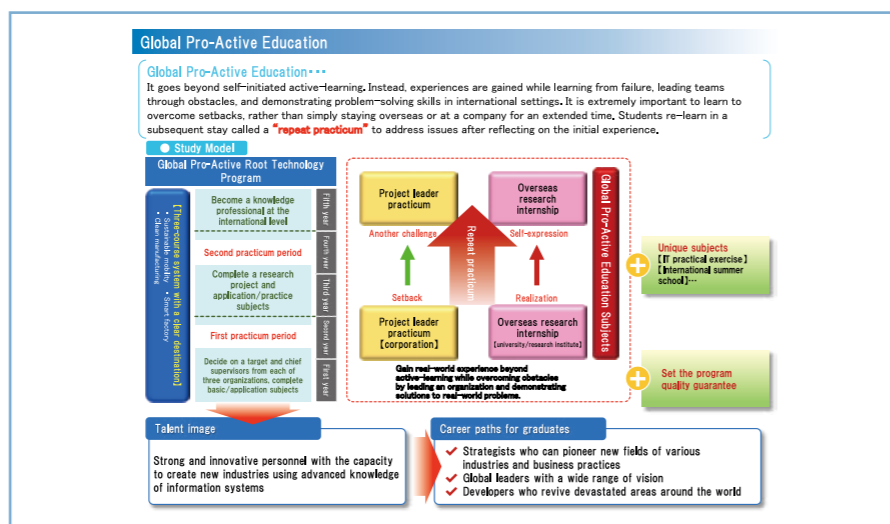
Global Pro-Active Education

Global Pro-Active Education・・・

It goes beyond self-initiated active-learning. Instead, experiences are gained while learning from failure, leading teams through obstacles, and demonstrating problem-solving skills in international settings. It is extremely important to learn to overcome setbacks, rather than simply staying overseas or at a company for an extended time. Students re-learn in a subsequent stay called a "repeat practicum" to address issues after reflecting on the initial experience.

● Study Model

Global Pro-Active Root Technology Program

【Three-course system with a clear destination】
・Sustainable mobility ・Smart factory ・Clean manufacturing

Become a knowledge professional at the international level

Fifth year

Second practicum period

Fourth year

Complete a research project and application/practice subjects

Third year

First practicum period

Second year

Decide on a target and chief supervisors from each of three organizations, complete basic/application subjects

First year

Project leader practicum

Overseas research internship

Another challenge

Self-expression

Repeat practicum

Setback

Realization

Project leader practicum 【corporation】

Overseas research internship 【university/research institute】

Gain real-world experience beyond active-learning while overcoming obstacles by leading an organization and demonstrating solutions to real-world problems.

Global Pro-Active Education Subjects

Unique subjects
【IT practical exercise】
【International summer school】…

Set the program quality guarantee

Talent image

Strong and innovative personnel with the capacity to create new industries using advanced knowledge of information systems

Career paths for graduates

Strategists who can pioneer new fields of various industries and business practices
Global leaders with a wide range of vision
Developers who revive devastated areas around the world